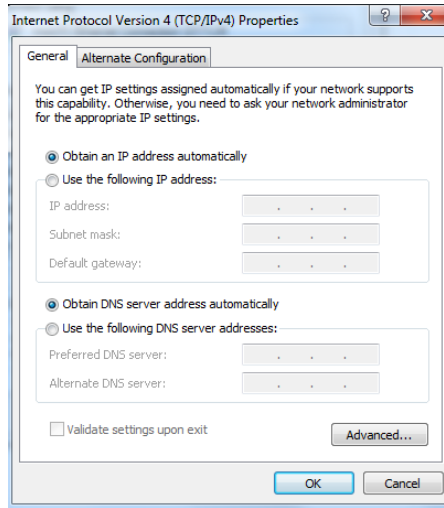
Internet Protocol Version 4 (TCP/IPv4) Properties

?

General | Alternate Configuration

You can get IP settings assigned automatically if your network supports this capability. Otherwise, you need to ask your network administrator for the appropriate IP settings.

Obtain an IP address automatically

Use the following IP address:

IP address: . . .

Subnet mask: . . .

Default gateway: . . .

Obtain DNS server address automatically

Use the following DNS server addresses:

Preferred DNS server: . . .

Alternate DNS server: . . .

Validate settings upon exit

Advanced...

OK | Cancel